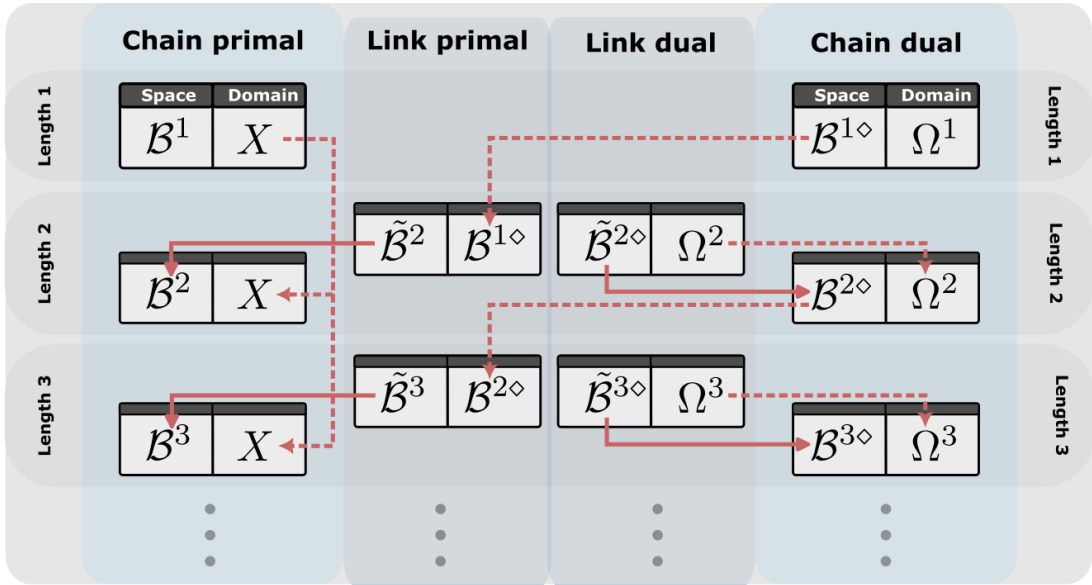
Chain primal

Link primal

Link dual

Chain dual

Length 1

Space

Domain

$\mathcal{B}^1$

$X$

Space

Domain

$\mathcal{B}^{1\diamond}$

$\Omega^1$

Length 1

Length 2

$\tilde{\mathcal{B}}^2$

$\mathcal{B}^{1\diamond}$

$\tilde{\mathcal{B}}^{2\diamond}$

$\Omega^2$

Length 2

$\mathcal{B}^2$

$X$

$\mathcal{B}^{2\diamond}$

$\Omega^2$

Length 3

$\tilde{\mathcal{B}}^3$

$\mathcal{B}^{2\diamond}$

$\tilde{\mathcal{B}}^{3\diamond}$

$\Omega^3$

Length 3

$\mathcal{B}^3$

$X$

$\mathcal{B}^{3\diamond}$

$\Omega^3$

⋮

⋮

⋮

⋮